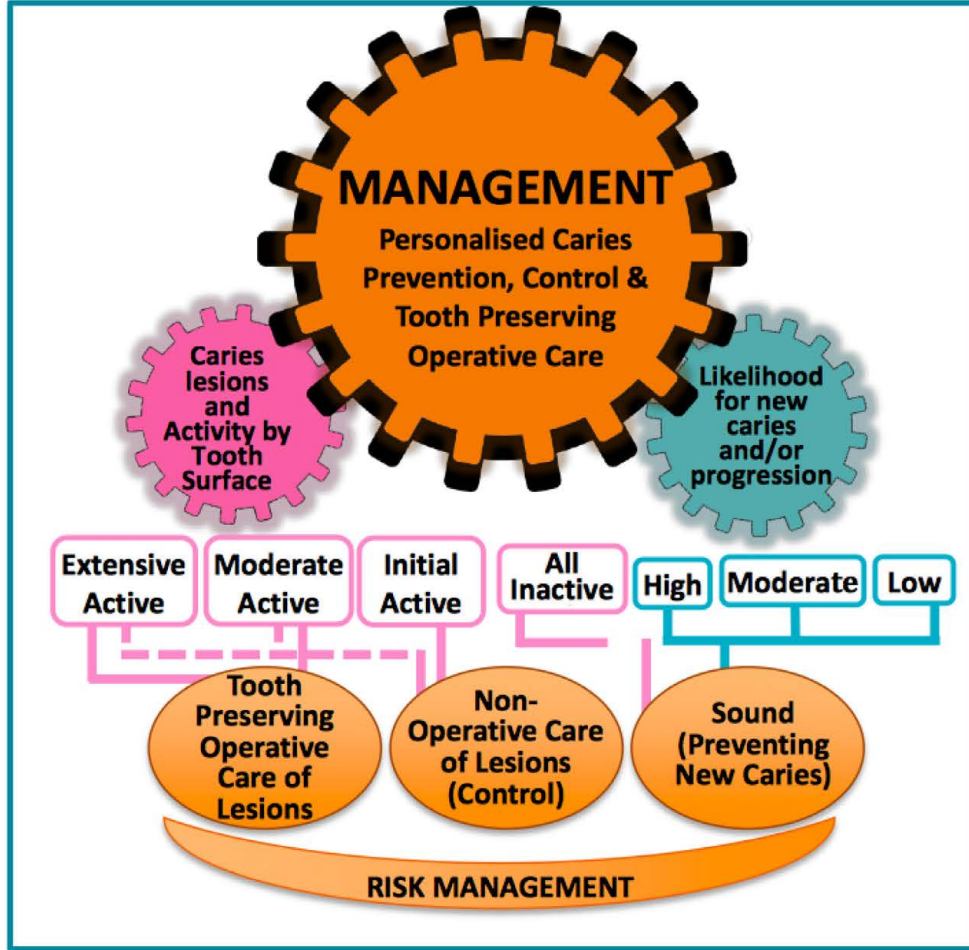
MANAGEMENT

Personalised Caries Prevention, Control & Tooth Preserving Operative Care

Caries lesions and Activity by Tooth Surface

Likelihood for new caries and/or progression

Extensive Active

Moderate Active

Initial Active

All Inactive

High

Moderate

Low

Tooth Preserving Operative Care of Lesions

Non-Operative Care of Lesions (Control)

Sound (Preventing New Caries)

RISK MANAGEMENT